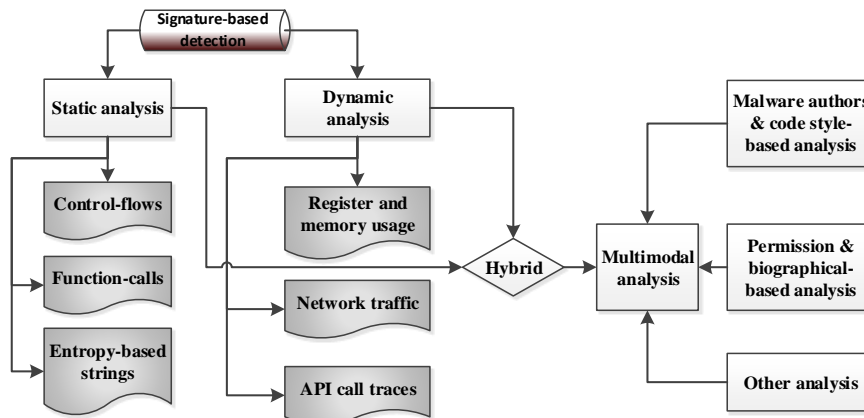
Signature-based detection

Static analysis

Dynamic analysis

Control-flows

Function-calls

Entropy-based strings

Register and memory usage

Network traffic

API call traces

Hybrid

Multimodal analysis

Malware authors & code style-based analysis

Permission & biographical-based analysis

Other analysis